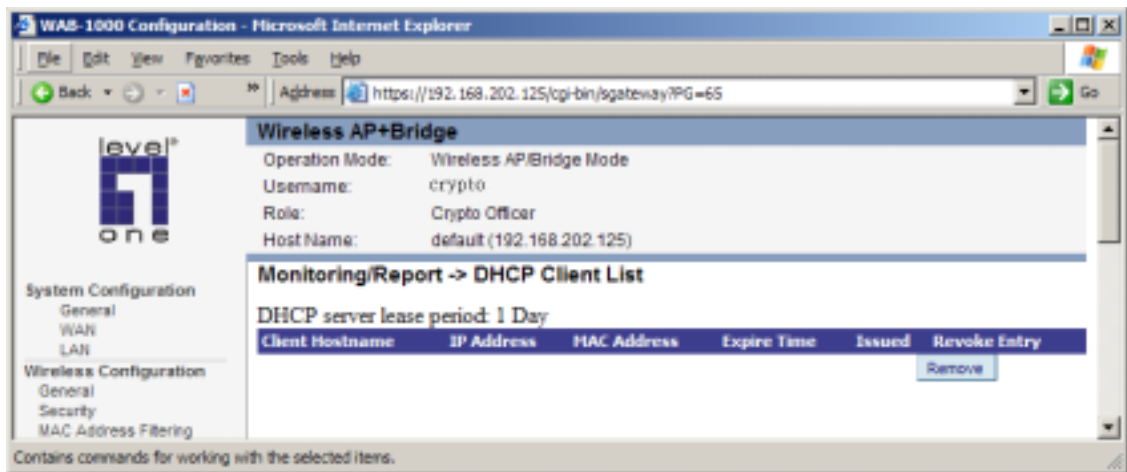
WAB-1000 Configuration - Microsoft Internet Explorer

File Edit View Favorites Tools Help

Back Address https://192.168.202.125/cgi-bin/sgateway?PG=65 Go

level one

System Configuration
General
WAN
LAN
Wireless Configuration
General
Security
MAC Address Filtering

Wireless AP+Bridge

Operation Mode: Wireless AP/Bridge Mode
Username: crypto
Role: Crypto Officer
Host Name: default (192.168.202.125)

Monitoring/Report -> DHCP Client List

DHCP server lease period: 1 Day

| Client Hostname | IP Address | MAC Address | Expire Time | Issued | Revoke Entry |
|---|---|---|---|---|---|
| | | | | | Remove |

Contains commands for working with the selected items.